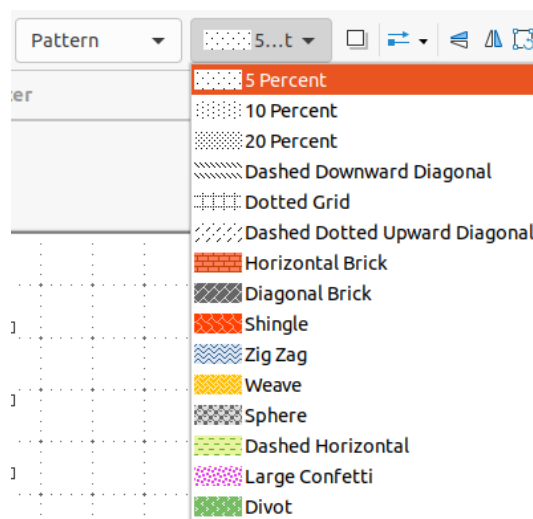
Pattern
5...t
er
5 Percent
10 Percent
20 Percent
Dashed Downward Diagonal
Dotted Grid
Dashed Dotted Upward Diagonal
Horizontal Brick
Diagonal Brick
Shingle
Zig Zag
Weave
Sphere
Dashed Horizontal
Large Confetti
Divot